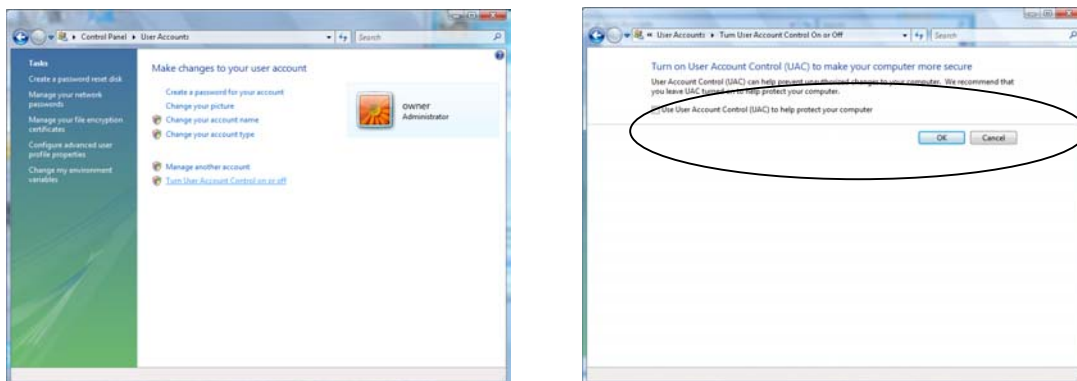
Control Panel ▸ User Accounts

Search

Tasks

Create a password reset disk

Manage your network passwords

Manage your file encryption certificates

Configure advanced user profile properties

Change my environment variables

Make changes to your user account

Create a password for your account

Change your picture

Change your account name

Change your account type

Manage another account

Turn User Account Control on or off

owner
Administrator

« User Accounts ▸ Turn User Account Control On or Off

Search

Turn on User Account Control (UAC) to make your computer more secure

User Account Control (UAC) can help prevent unauthorized changes to your computer. We recommend that you leave UAC turned on to help protect your computer.

Use User Account Control (UAC) to help protect your computer

OK

Cancel